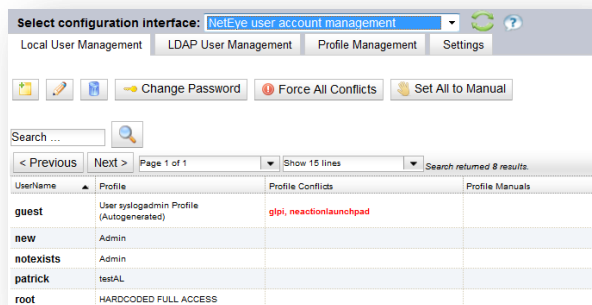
Select configuration interface: NetEye user account management

Local User Management | LDAP User Management | Profile Management | Settings

Change Password | Force All Conflicts | Set All to Manual

Search ...

< Previous | Next > | Page 1 of 1 | Show 15 lines | Search returned 8 results.

| UserName | Profile | Profile Conflicts | Profile Manuals |
|---|---|---|---|
| guest | User syslogadmin Profile (Autogenerated) | glpi, neactionlaunchpad | |
| new | Admin | | |
| notexists | Admin | | |
| patrick | testAL | | |
| root | HARDCODED FULL ACCESS | | |